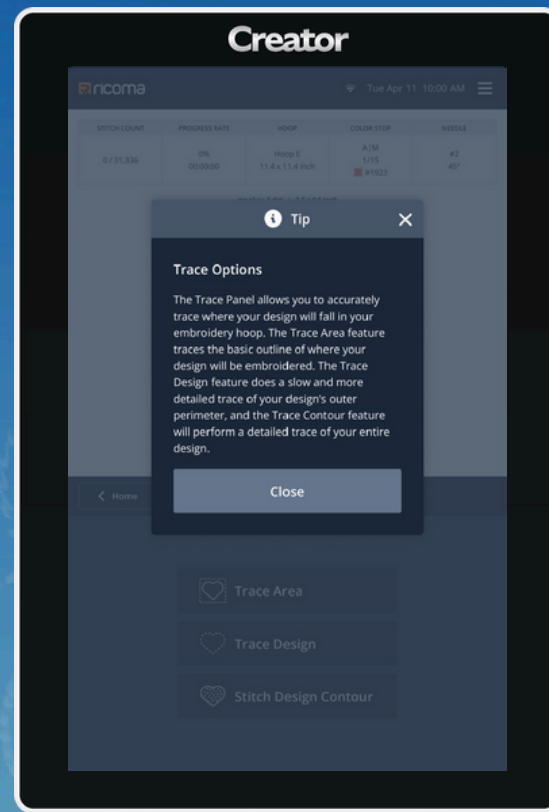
Creator

ricoma

Tue Apr 11 10:00 AM

| STITCH COUNT | PROGRESS RATE | HOOP | COLOR STOP | NEEDLE |
|---|---|---|---|---|
| 0 / 31,336 | 0% 00:00:00 | Hoop E 11.4 x 11.4 inch | A \| M 1/15 #1923 | #2 45° |

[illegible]

Tip

Trace Options

The Trace Panel allows you to accurately trace where your design will fall in your embroidery hoop. The Trace Area feature traces the basic outline of where your design will be embroidered. The Trace Design feature does a slow and more detailed trace of your design's outer perimeter, and the Trace Contour feature will perform a detailed trace of your entire design.

Close

Home

Trace Area

Trace Design

Stitch Design Contour